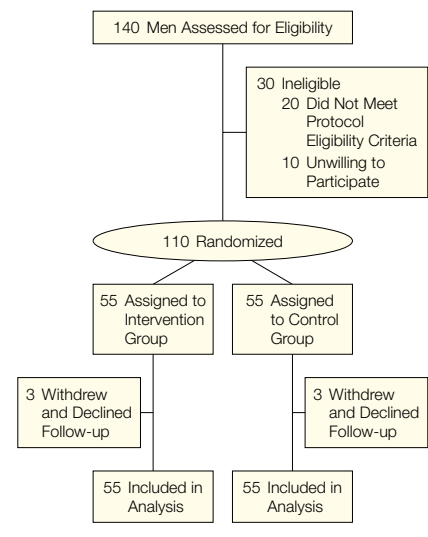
140 Men Assessed for Eligibility

30 Ineligible
20 Did Not Meet Protocol Eligibility Criteria
10 Unwilling to Participate

110 Randomized

55 Assigned to Intervention Group

55 Assigned to Control Group

3 Withdrew and Declined Follow-up

3 Withdrew and Declined Follow-up

55 Included in Analysis

55 Included in Analysis